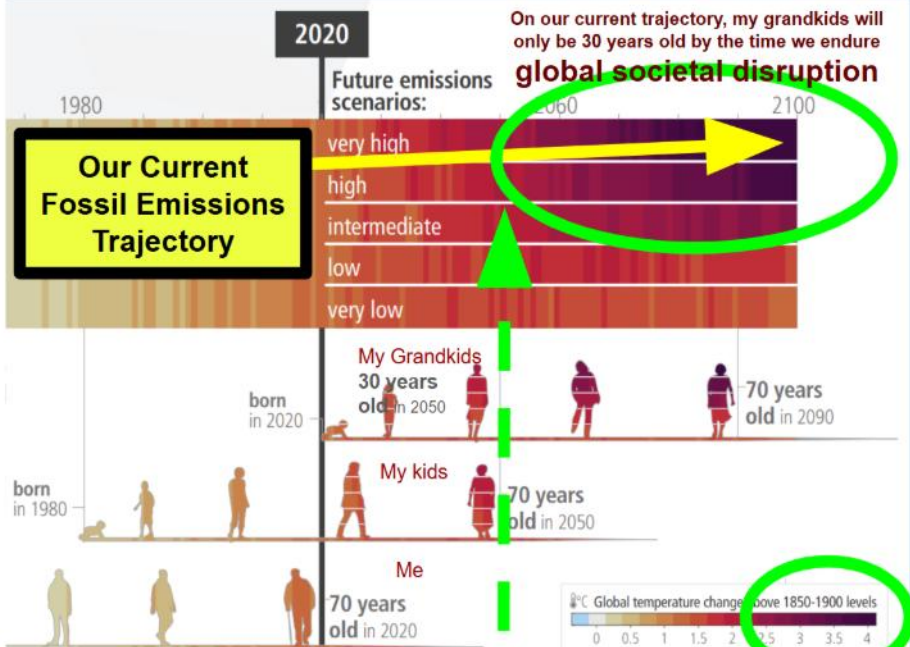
2020

On our current trajectory, my grandkids will only be 30 years old by the time we endure

global societal disruption

Future emissions scenarios:

1980

2060

2100

Our Current Fossil Emissions Trajectory

very high

high

intermediate

low

very low

My Grandkids

30 years old in 2050

born in 2020

70 years old in 2090

My kids

born in 1980

70 years old in 2050

Me

70 years old in 2020

°C Global temperature change above 1850-1900 levels

0 0.5 1 1.5 2 2.5 3 3.5 4